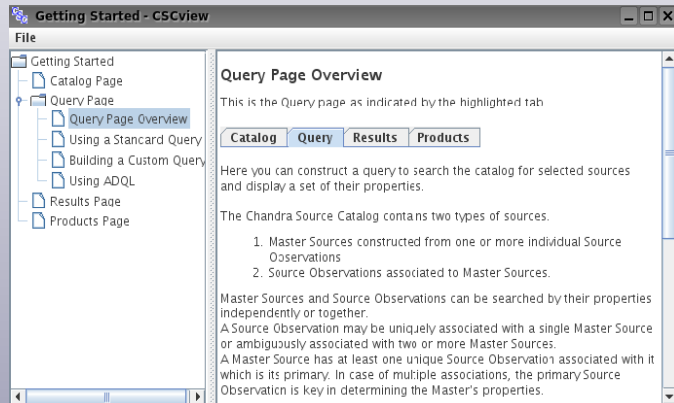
Getting Started - CSCview

File

Getting Started
Catalog Page
Query Page
Query Page Overview
Using a Standard Query
Building a Custom Query
Using ADQL
Results Page
Products Page

Query Page Overview

This is the Query page as indicated by the highlighted tab

Catalog | Query | Results | Products

Here you can construct a query to search the catalog for selected sources and display a set of their properties.

The Chandra Source Catalog contains two types of sources.

1. Master Sources constructed from one or more individual Source Observations
2. Source Observations associated to Master Sources.

Master Sources and Source Observations can be searched by their properties independently or together.
A Source Observation may be uniquely associated with a single Master Source or ambiguously associated with two or more Master Sources.
A Master Source has at least one unique Source Observation associated with it which is its primary. In case of multiple associations, the primary Source Observation is key in determining the Master's properties.